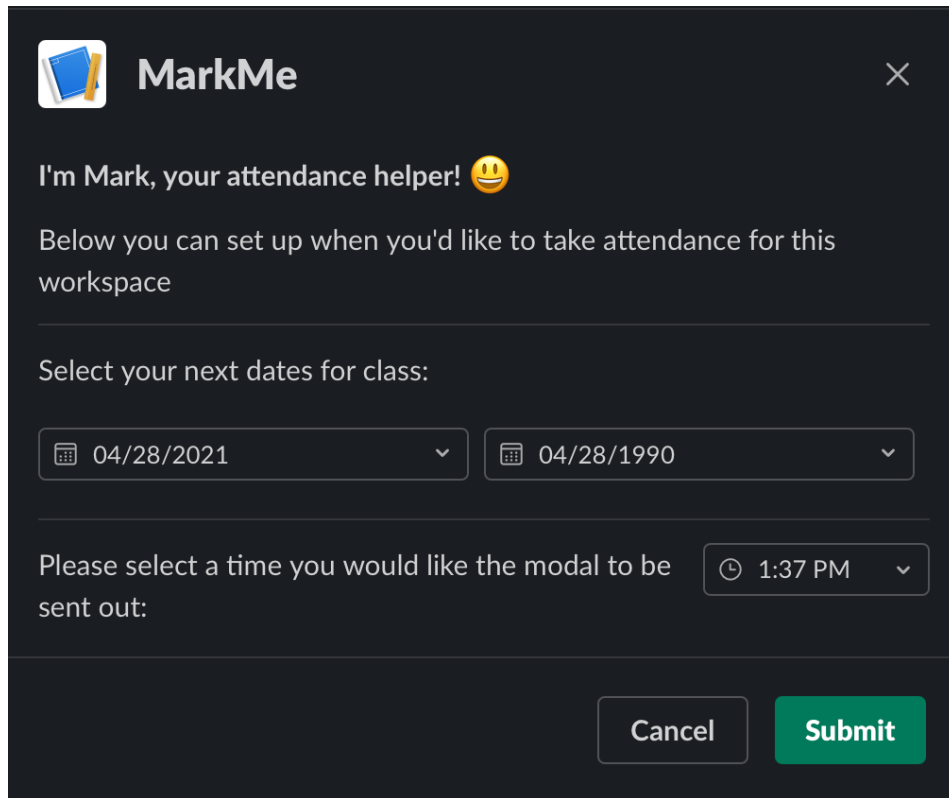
MarkMe

×

I'm Mark, your attendance helper! 😃

Below you can set up when you'd like to take attendance for this workspace

Select your next dates for class:

04/28/2021

04/28/1990

Please select a time you would like the modal to be sent out:

1:37 PM

Cancel

Submit